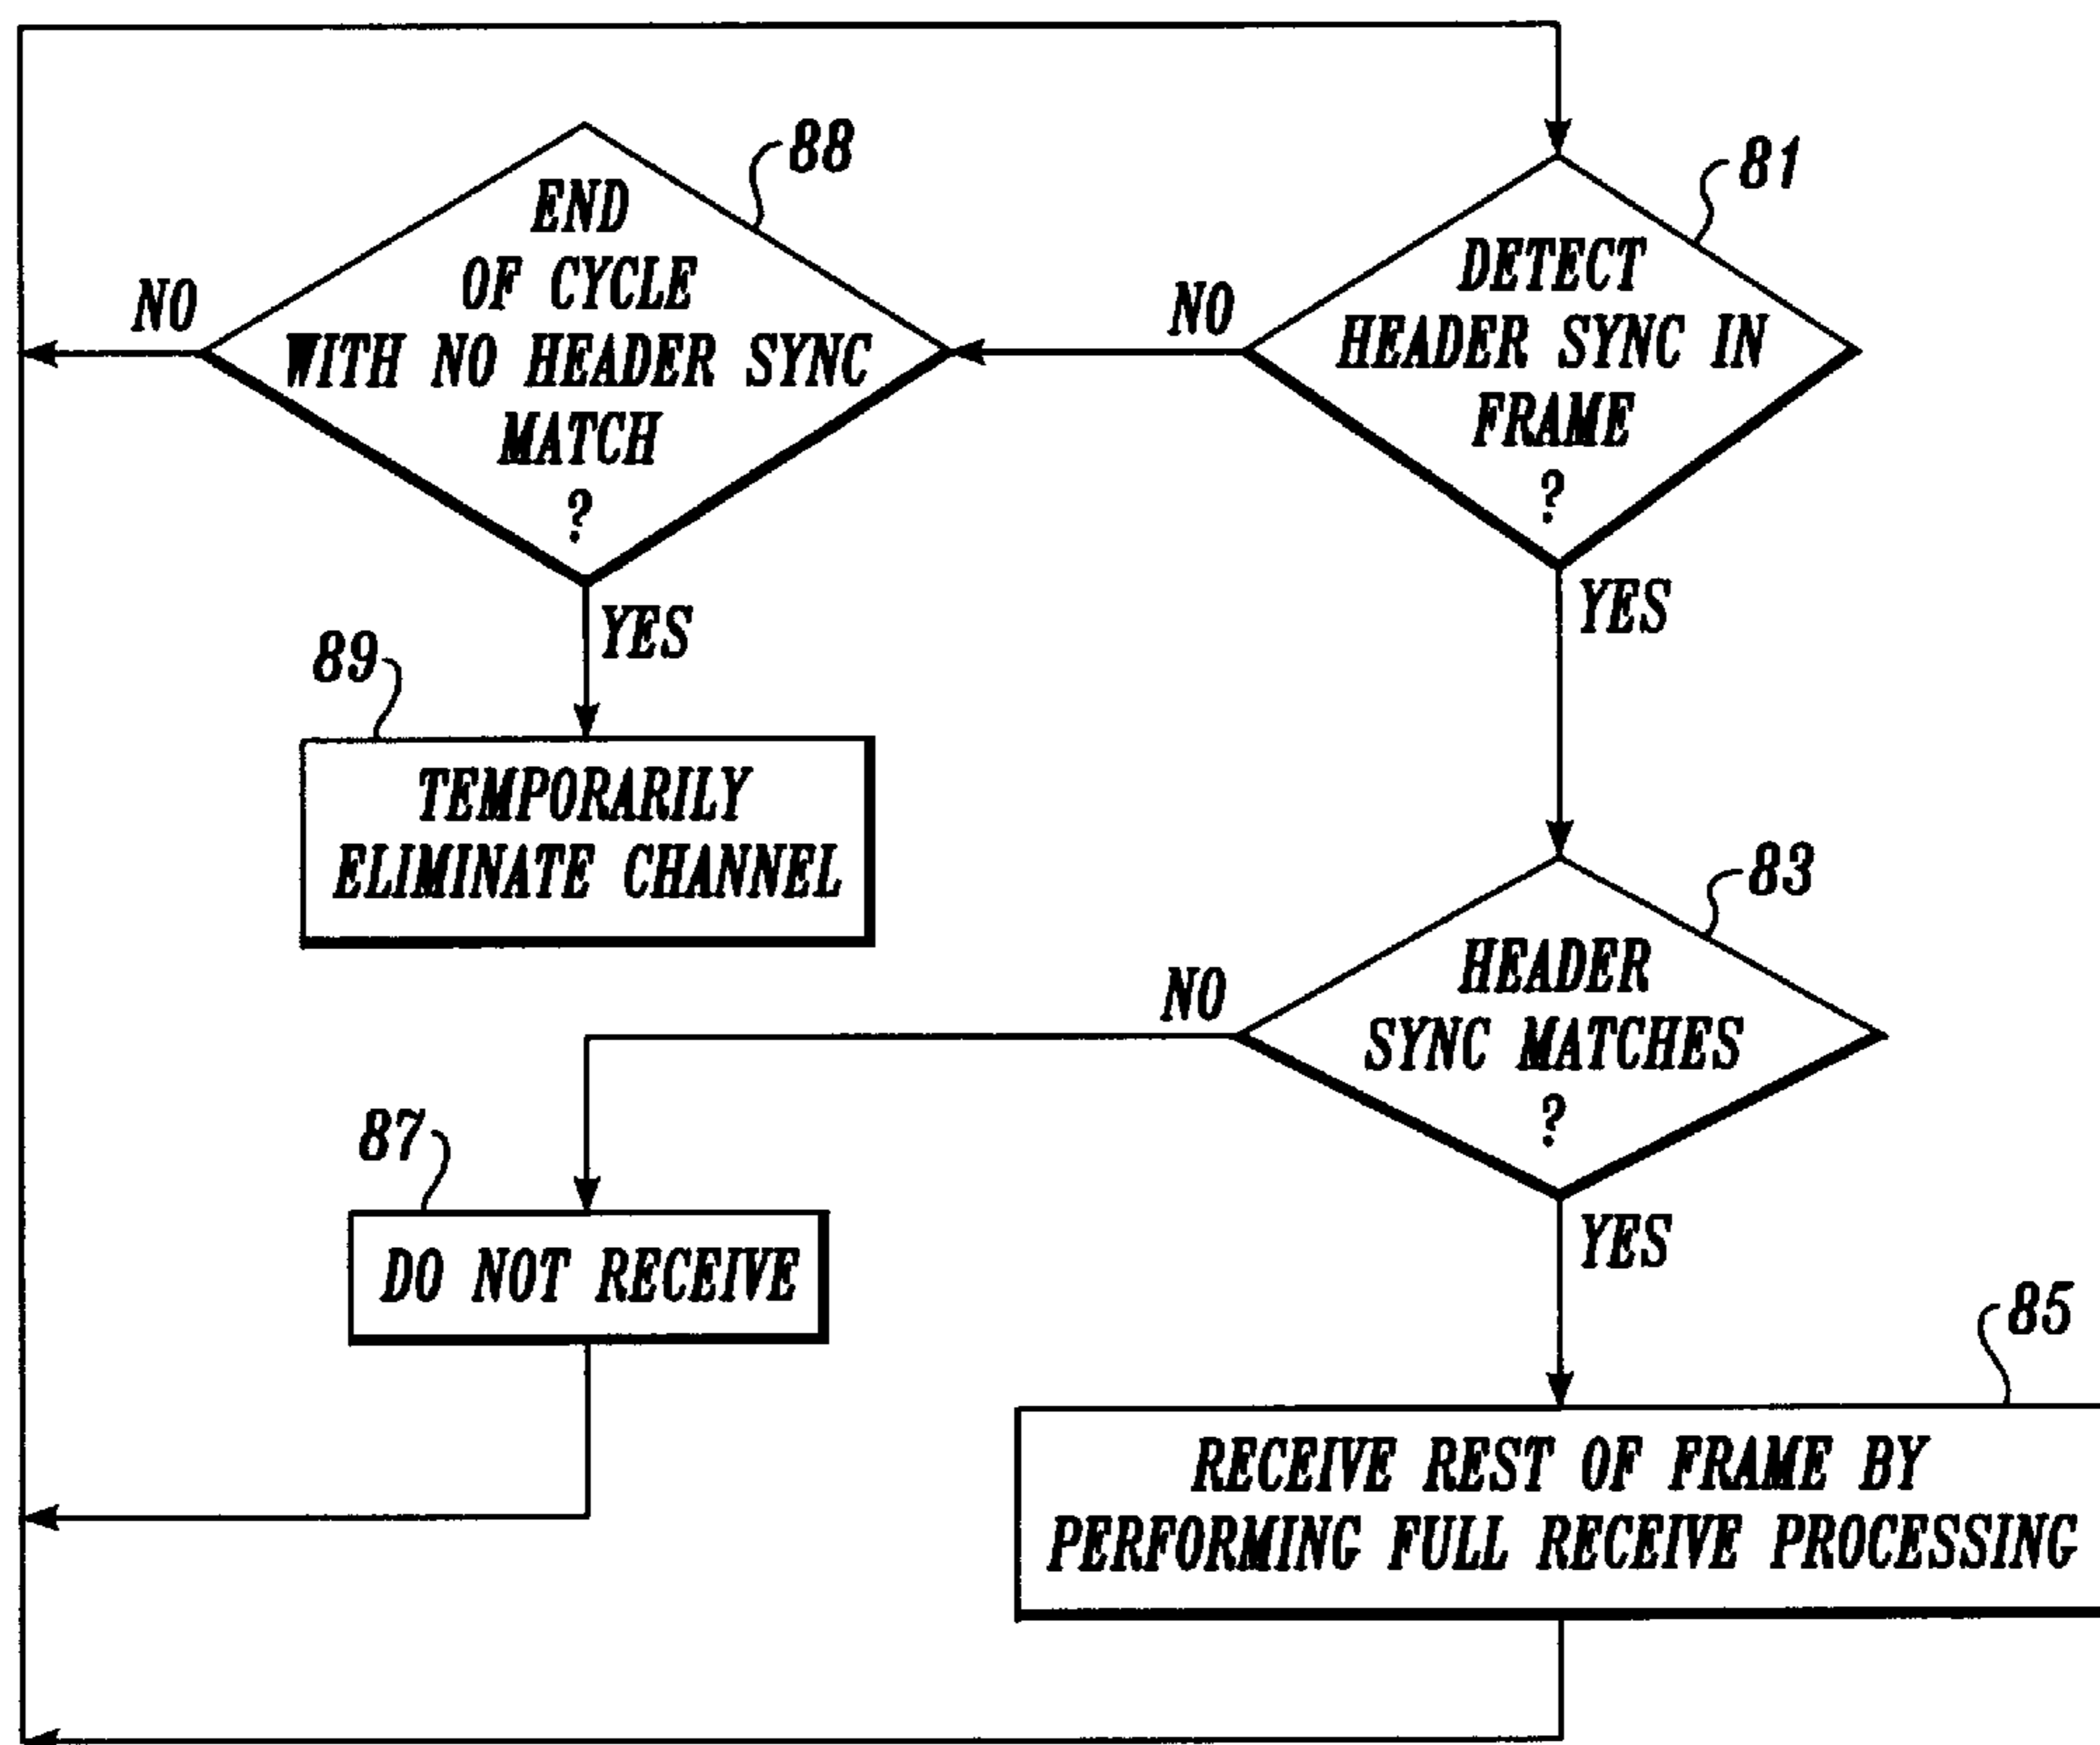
88

END OF CYCLE WITH NO HEADER SYNC MATCH ?

NO

81

DETECT HEADER SYNC IN FRAME ?

NO

YES

YES

89

TEMPORARILY ELIMINATE CHANNEL

83

HEADER SYNC MATCHES ?

NO

87

DO NOT RECEIVE

YES

85

RECEIVE REST OF FRAME BY PERFORMING FULL RECEIVE PROCESSING